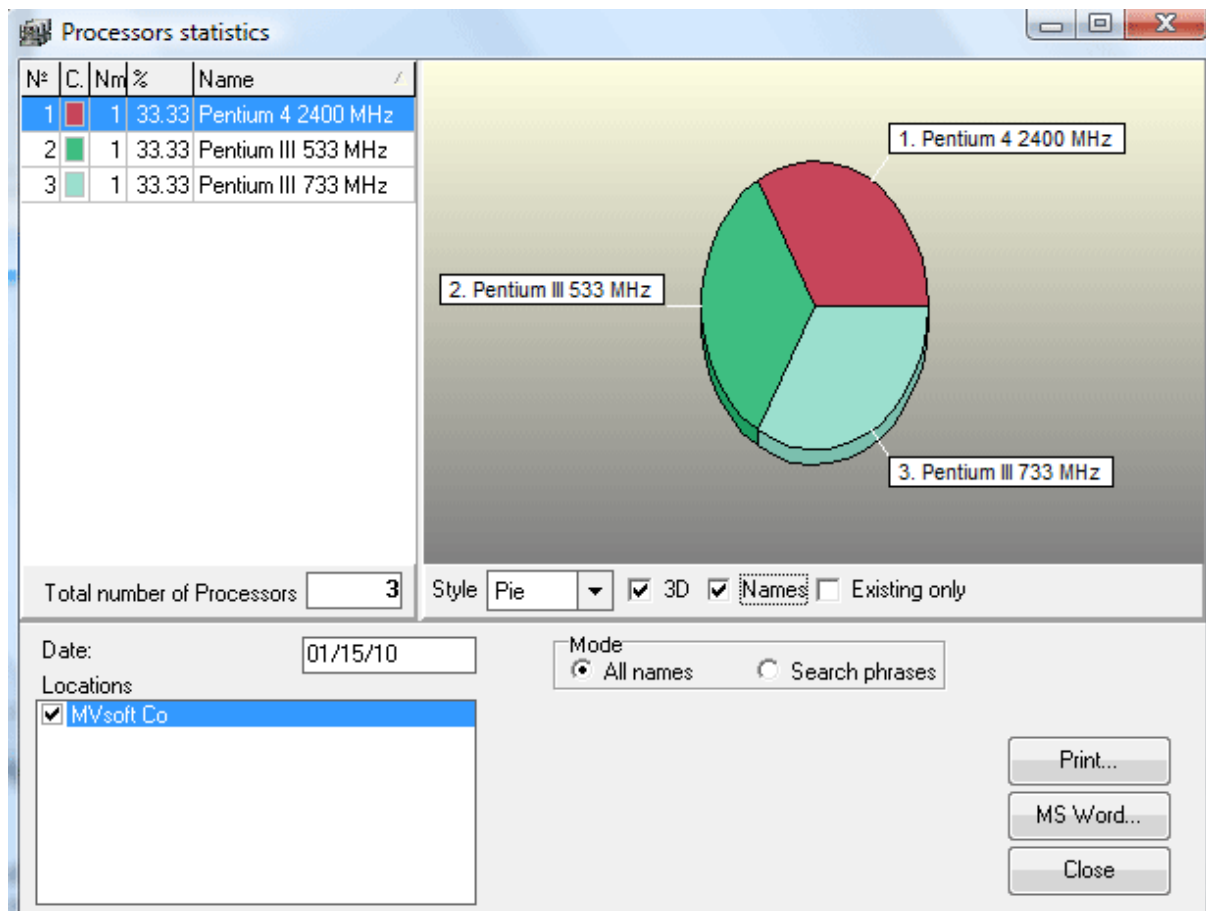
Processors statistics

| № | C. | Nm | % | Name |
|---|---|---|---|---|
| 1 | | 1 | 33.33 | Pentium 4 2400 MHz |
| 2 | | 1 | 33.33 | Pentium III 533 MHz |
| 3 | | 1 | 33.33 | Pentium III 733 MHz |

1. Pentium 4 2400 MHz
2. Pentium III 533 MHz
3. Pentium III 733 MHz

Total number of Processors 3

Style Pie 3D Names Existing only

Date: 01/15/10

Locations
MVsoft Co

Mode
All names Search phrases

Print...
MS Word...
Close